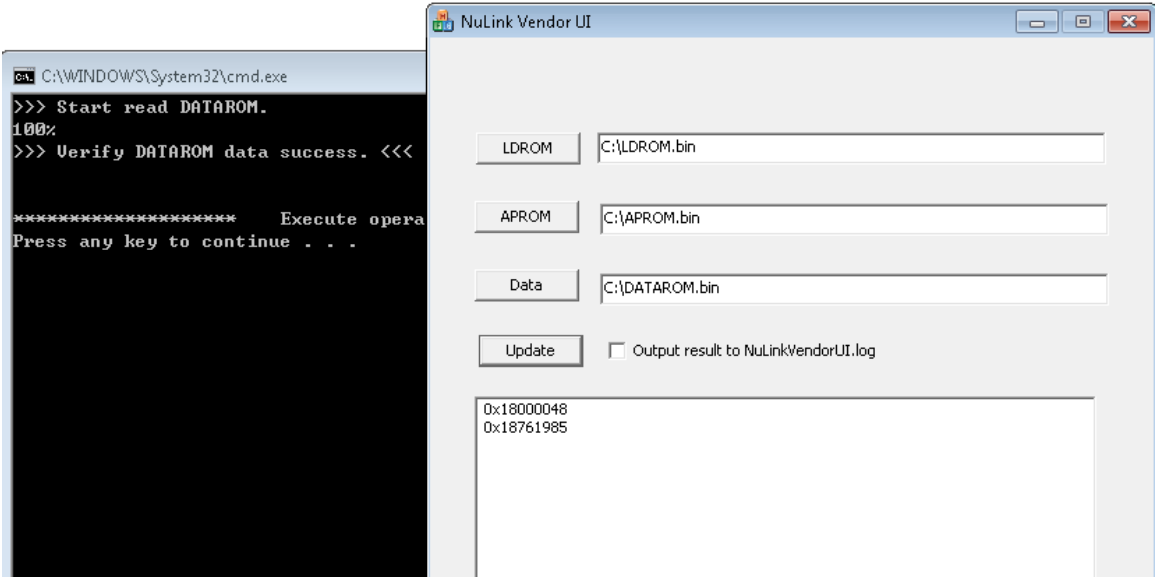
C:\WINDOWS\System32\cmd.exe

>>> Start read DATAROM.
100%
>>> Verify DATAROM data success. <<<

******************** Execute opera
Press any key to continue . . .

NuLink Vendor UI

LDROM C:\LDROM.bin

APROM C:\APROM.bin

Data C:\DATAROM.bin

Update Output result to NuLinkVendorUI.log

0x18000048
0x18761985